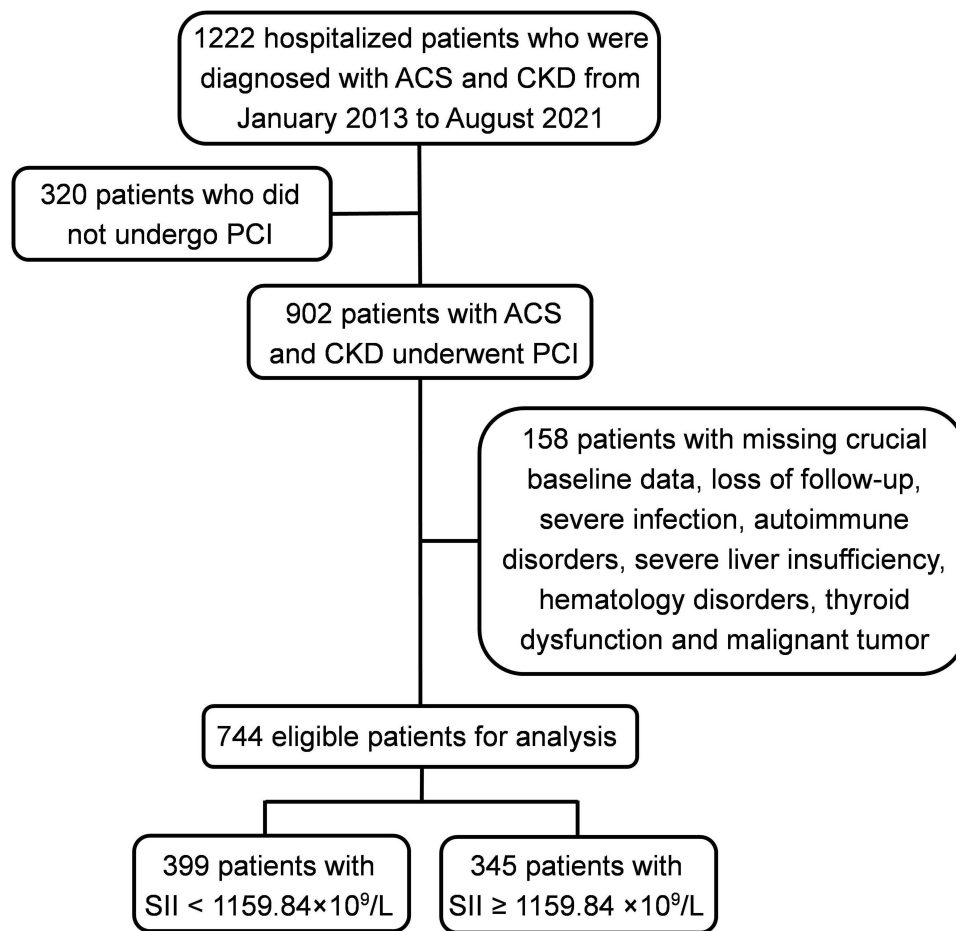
1222 hospitalized patients who were diagnosed with ACS and CKD from January 2013 to August 2021

320 patients who did not undergo PCI

902 patients with ACS and CKD underwent PCI

158 patients with missing crucial baseline data, loss of follow-up, severe infection, autoimmune disorders, severe liver insufficiency, hematology disorders, thyroid dysfunction and malignant tumor

744 eligible patients for analysis

399 patients with SII < $1159.84\times10^9$/L

345 patients with SII ≥ $1159.84 \times10^9$/L